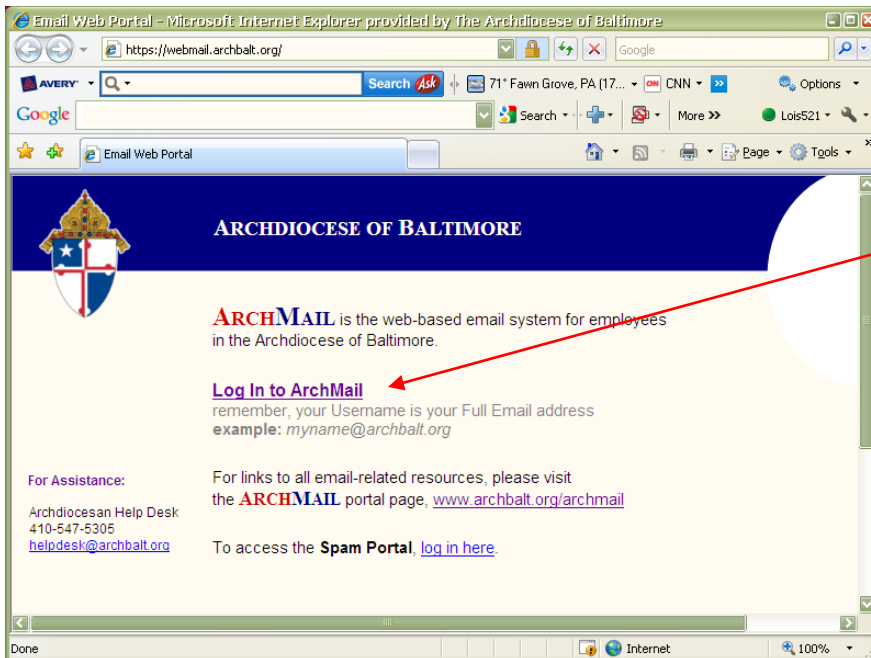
Email Web Portal - Microsoft Internet Explorer provided by The Archdiocese of Baltimore

https://webmail.archbalt.org/

Google

AVERY

Search

71° Fawn Grove, PA (17...

CNN

Options

Google

Search

More »

Lois521

Email Web Portal

Page

Tools

ARCHDIOCESE OF BALTIMORE

ARCHMAIL is the web-based email system for employees in the Archdiocese of Baltimore.

Log In to ArchMail
remember, your Username is your Full Email address
example: myname@archbalt.org

For Assistance:

Archdiocesan Help Desk
410-547-5305
helpdesk@archbalt.org

For links to all email-related resources, please visit the ARCHMAIL portal page, www.archbalt.org/archmail

To access the Spam Portal, log in here.

Done

Internet

100%